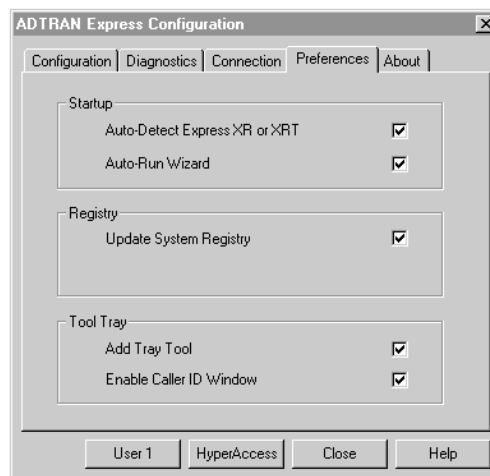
ADTRAN Express Configuration

X

Configuration | Diagnostics | Connection | Preferences | About

Startup

Auto-Detect Express XR or XRT

Auto-Run Wizard

Registry

Update System Registry

Tool Tray

Add Tray Tool

Enable Caller ID Window

User 1 | HyperAccess | Close | Help